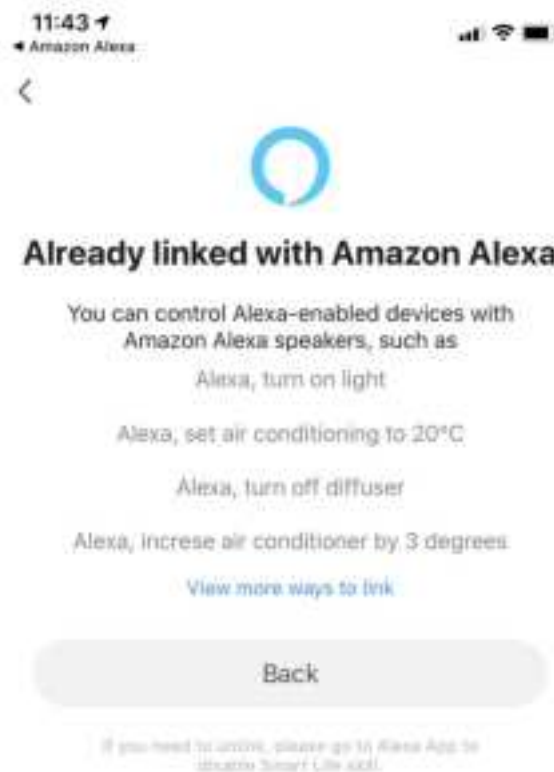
11:43
◂ Amazon Alexa

<

Already linked with Amazon Alexa

You can control Alexa-enabled devices with Amazon Alexa speakers, such as

Alexa, turn on light

Alexa, set air conditioning to 20°C

Alexa, turn off diffuser

Alexa, increse air conditioner by 3 degrees

View more ways to link

Back

If you need to unlink, please go to Alexa App to disable Smart Life skill.